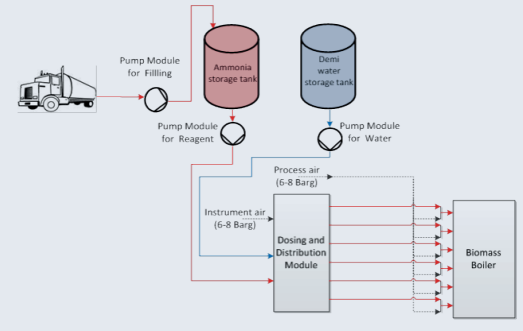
Pump Module for Fillling

Ammonia storage tank

Demi water storage tank

Pump Module for Reagent

Pump Module for Water

Process air (6-8 Barg)

Instrument air (6-8 Barg)

Dosing and Distribution Module

Biomass Boiler